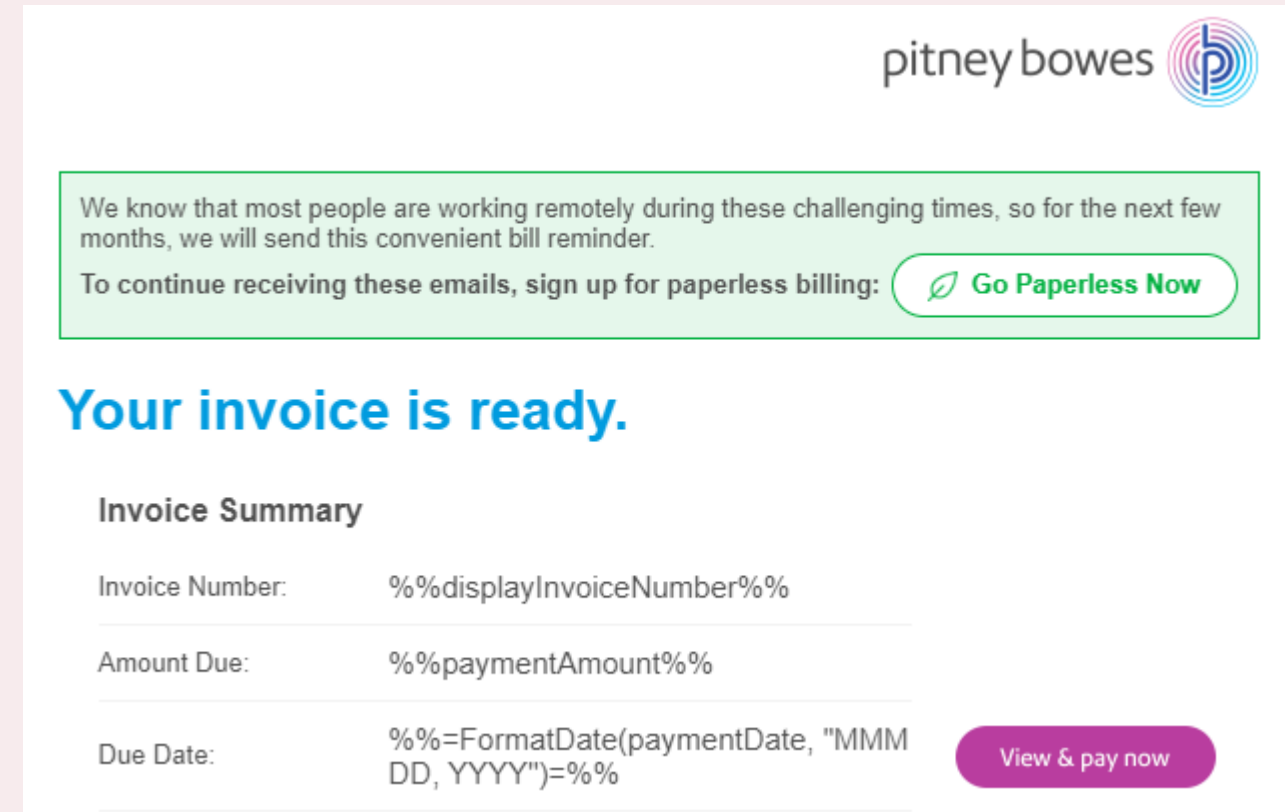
pitney bowes

We know that most people are working remotely during these challenging times, so for the next few months, we will send this convenient bill reminder.

To continue receiving these emails, sign up for paperless billing: Go Paperless Now

Your invoice is ready.

Invoice Summary

| | |
|---|---|
| Invoice Number: | %%displayInvoiceNumber%% |
| Amount Due: | %%paymentAmount%% |
| Due Date: | %%=FormatDate(paymentDate, "MMM DD, YYYY")=%% |

View & pay now